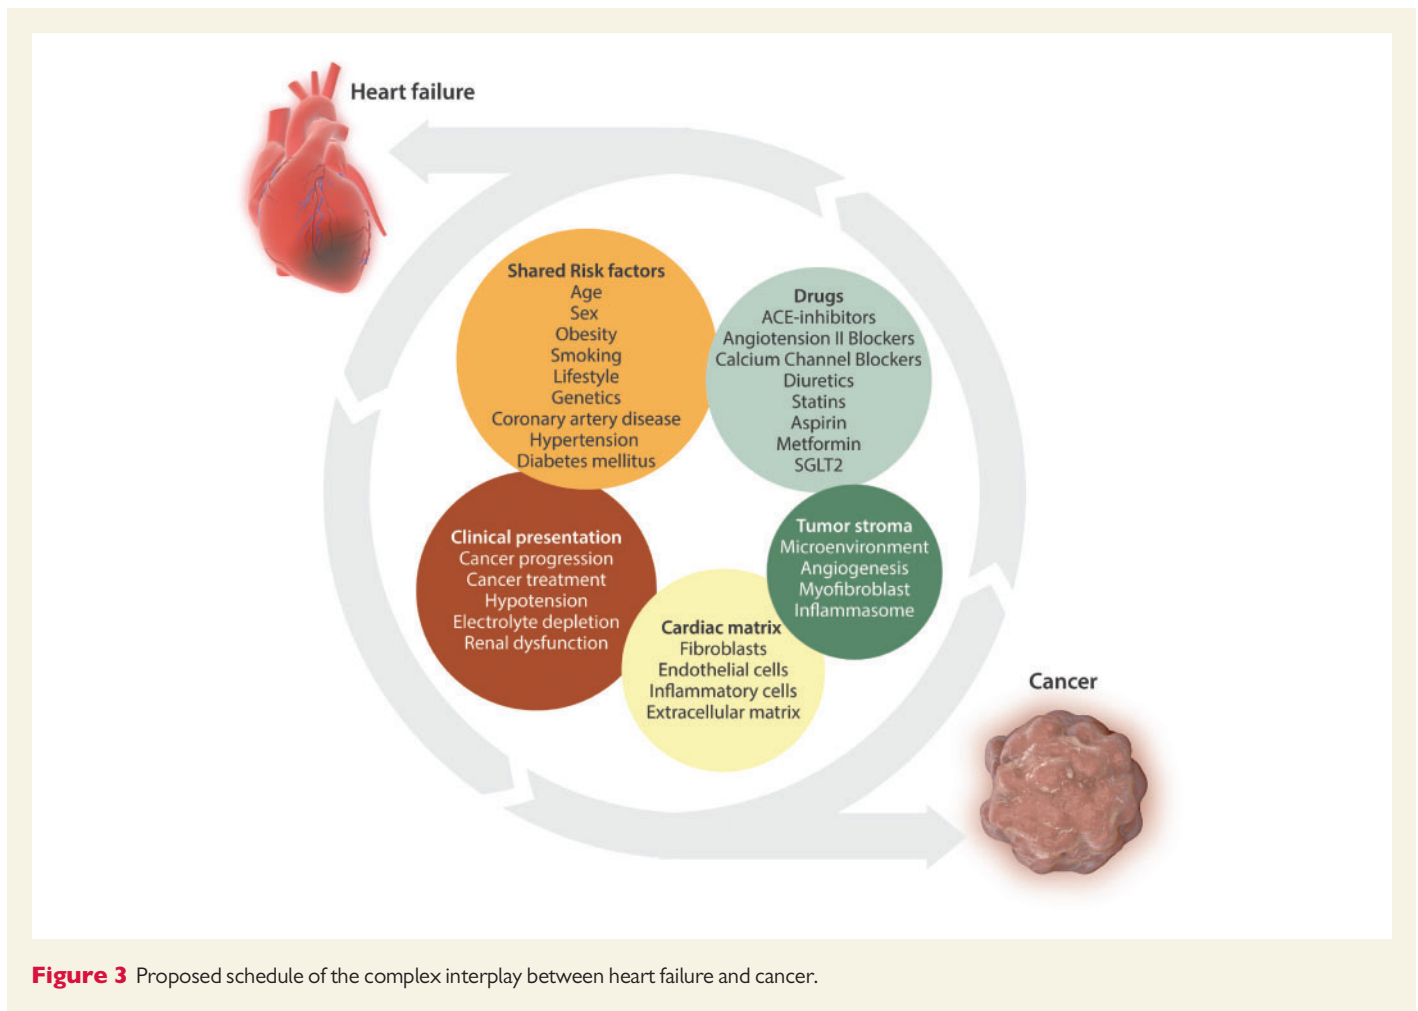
Heart failure

Shared Risk factors
Age
Sex
Obesity
Smoking
Lifestyle
Genetics
Coronary artery disease
Hypertension
Diabetes mellitus

Drugs
ACE-inhibitors
Angiotension II Blockers
Calcium Channel Blockers
Diuretics
Statins
Aspirin
Metformin
SGLT2

Clinical presentation
Cancer progression
Cancer treatment
Hypotension
Electrolyte depletion
Renal dysfunction

Tumor stroma
Microenvironment
Angiogenesis
Myofibroblast
Inflammasome

Cardiac matrix
Fibroblasts
Endothelial cells
Inflammatory cells
Extracellular matrix

Cancer

Figure 3 Proposed schedule of the complex interplay between heart failure and cancer.